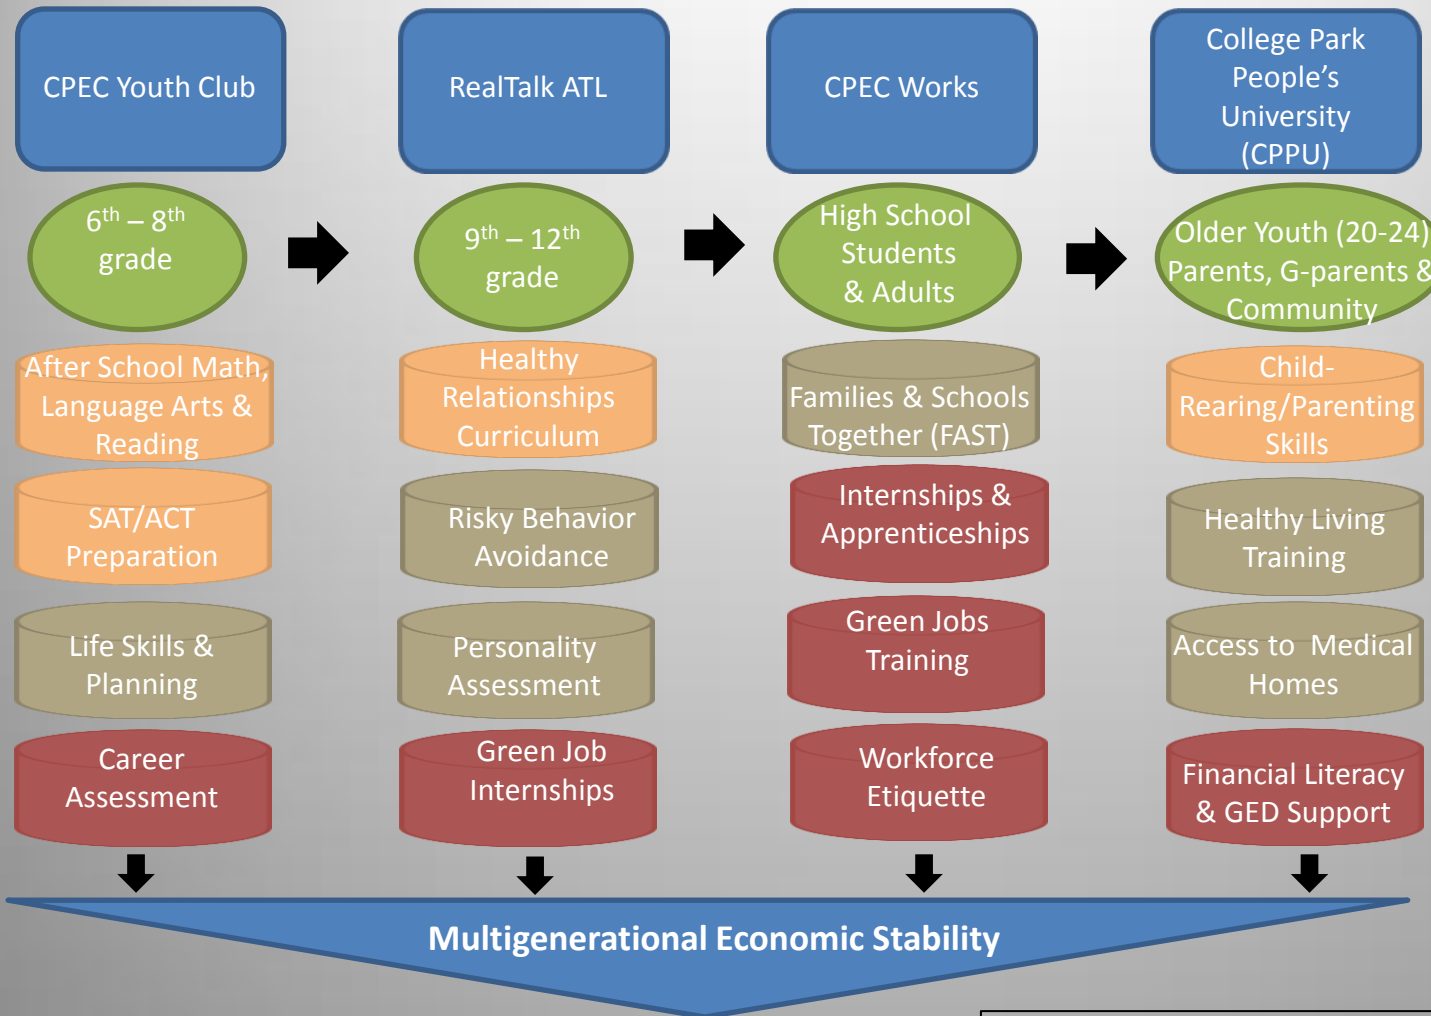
CPEC Youth Club

$6^{th}$ – $8^{th}$ grade

After School Math, Language Arts & Reading

SAT/ACT Preparation

Life Skills & Planning

Career Assessment

RealTalk ATL

$9^{th}$ – $12^{th}$ grade

Healthy Relationships Curriculum

Risky Behavior Avoidance

Personality Assessment

Green Job Internships

CPEC Works

High School Students & Adults

Families & Schools Together (FAST)

Internships & Apprenticeships

Green Jobs Training

Workforce Etiquette

College Park People's University (CPPU)

Older Youth (20-24) Parents, G-parents & Community

Child-Rearing/Parenting Skills

Healthy Living Training

Access to Medical Homes

Financial Literacy & GED Support

Multigenerational Economic Stability